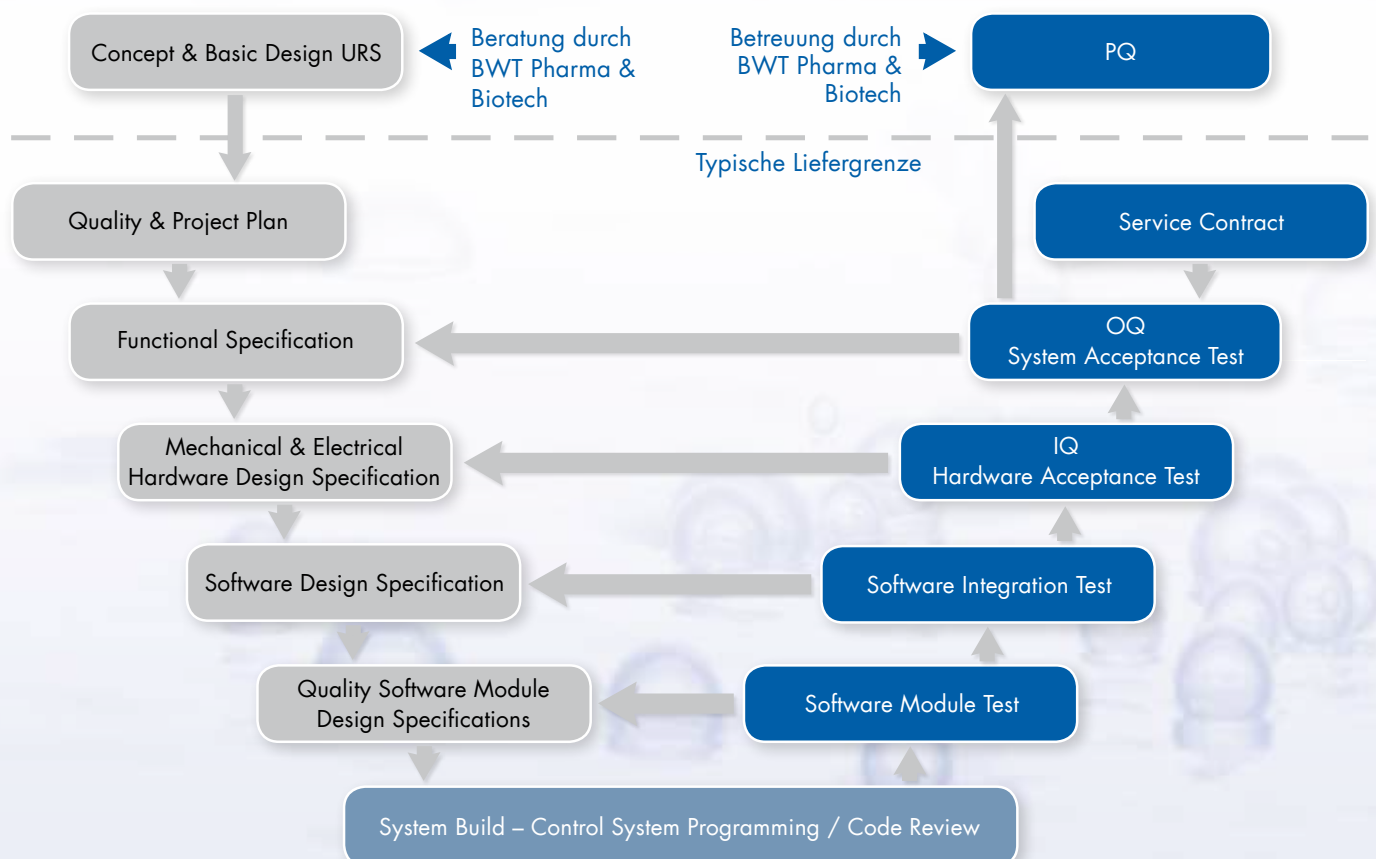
Concept & Basic Design URS

Beratung durch BWT Pharma & Biotech

Betreuung durch BWT Pharma & Biotech

PQ

Typische Liefergrenze

Quality & Project Plan

Service Contract

Functional Specification

OQ
System Acceptance Test

Mechanical & Electrical Hardware Design Specification

IQ
Hardware Acceptance Test

Software Design Specification

Software Integration Test

Quality Software Module Design Specifications

Software Module Test

System Build – Control System Programming / Code Review